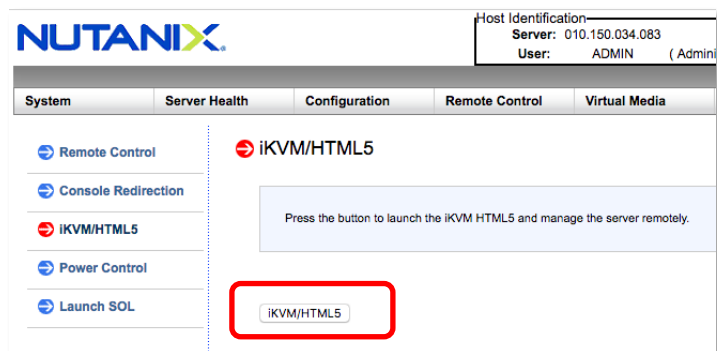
NUTANIX.

Host Identification
Server: 010.150.034.083
User: ADMIN ( Admi

System | Server Health | Configuration | Remote Control | Virtual Media

Remote Control
Console Redirection
iKVM/HTML5
Power Control
Launch SOL

iKVM/HTML5

Press the button to launch the iKVM HTML5 and manage the server remotely.

iKVM/HTML5